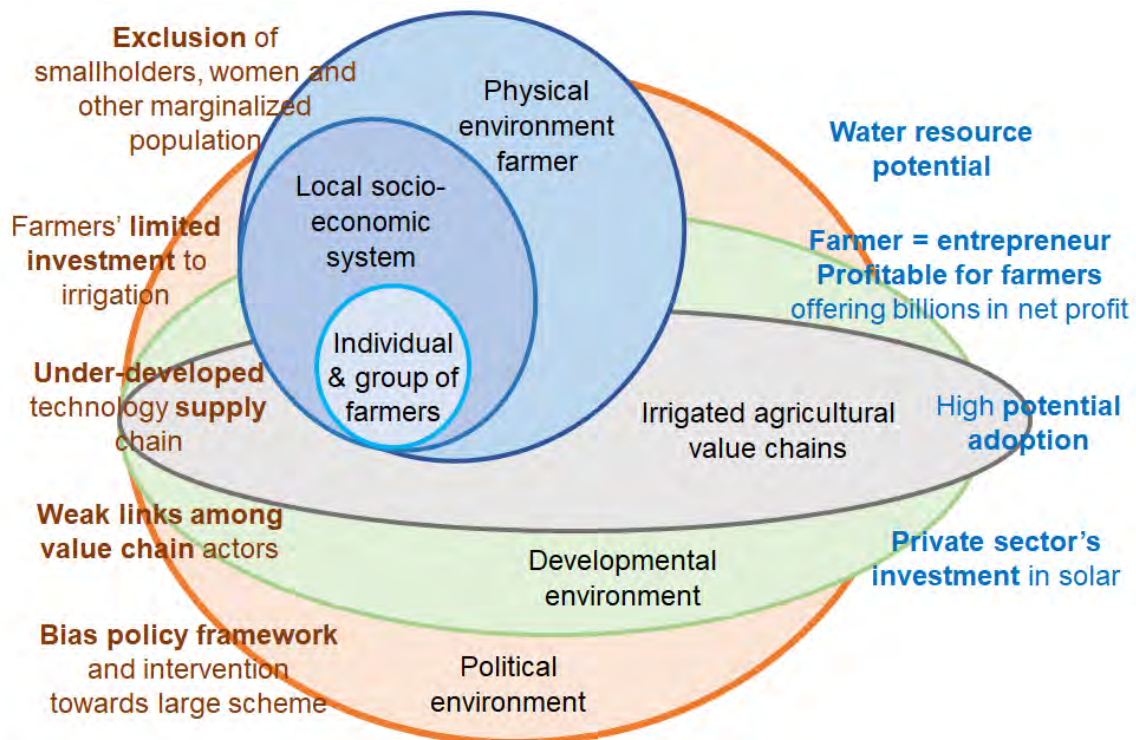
Exclusion of smallholders, women and other marginalized population

Farmers' limited investment to irrigation

Under-developed technology supply chain

Weak links among value chain actors

Bias policy framework and intervention towards large scheme

Physical environment farmer

Local socio-economic system

Individual & group of farmers

Irrigated agricultural value chains

Developmental environment

Political environment

Water resource potential

Farmer = entrepreneur
Profitable for farmers
offering billions in net profit

High potential adoption

Private sector's investment in solar